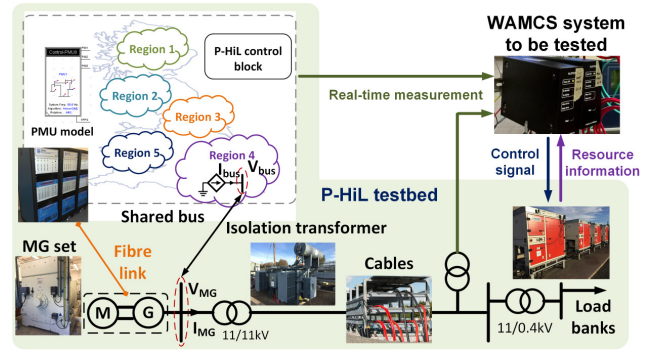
WAMCS system to be tested

Control PMU

PMU model

Region 1

Region 2

Region 3

Region 5

Region 4

P-HiL control block

$I_{bus}$

$V_{bus}$

Real-time measurement

Control signal

Resource information

P-HiL testbed

Shared bus

Fibre link

MG set

Isolation transformer

Cables

M

G

$V_{MG}$

$I_{MG}$

11/11kV

11/0.4kV

Load banks